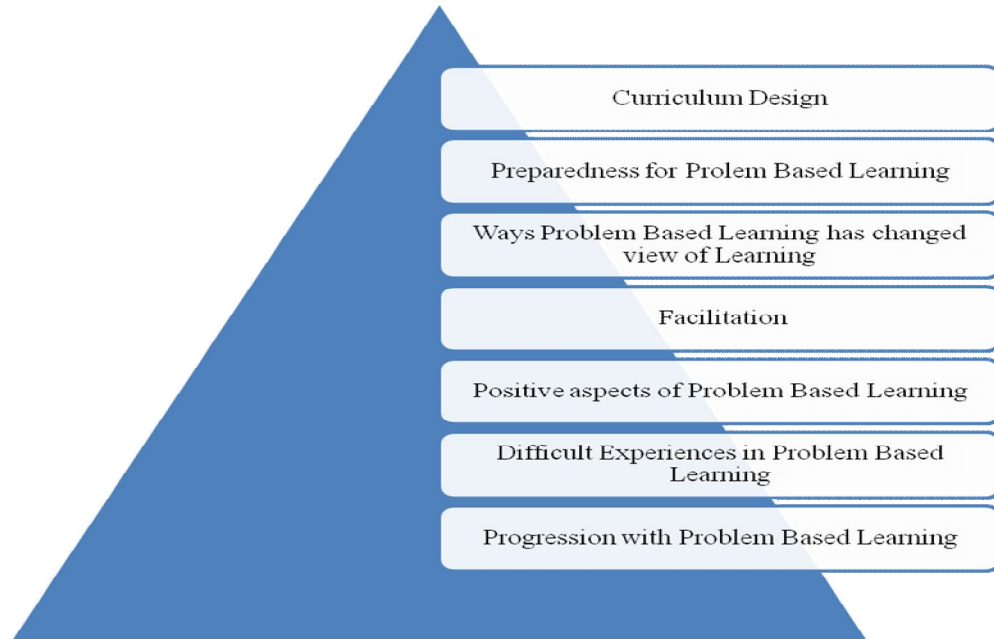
Curriculum Design

Preparedness for Prolem Based Learning

Ways Problem Based Learning has changed view of Learning

Facilitation

Positive aspects of Problem Based Learning

Difficult Experiences in Problem Based Learning

Progression with Problem Based Learning